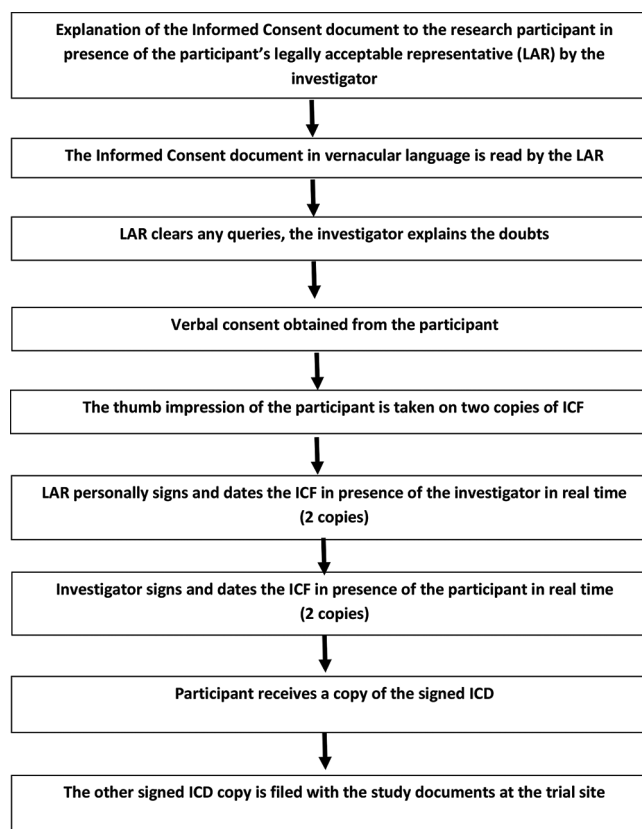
Explanation of the Informed Consent document to the research participant in presence of the participant's legally acceptable representative (LAR) by the investigator

The Informed Consent document in vernacular language is read by the LAR

LAR clears any queries, the investigator explains the doubts

Verbal consent obtained from the participant

The thumb impression of the participant is taken on two copies of ICF

LAR personally signs and dates the ICF in presence of the investigator in real time (2 copies)

Investigator signs and dates the ICF in presence of the participant in real time (2 copies)

Participant receives a copy of the signed ICD

The other signed ICD copy is filed with the study documents at the trial site